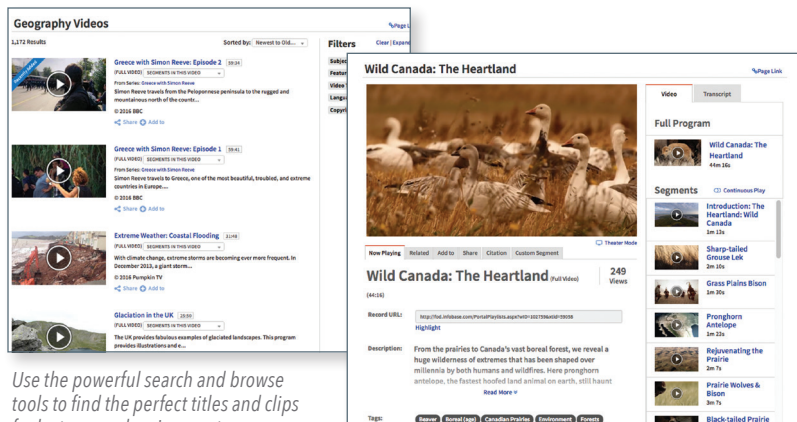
Geography Videos

Page Link

1,172 Results

Sorted by: Newest to Old...

Filters

Clear | Expand

Greece with Simon Reeve: Episode 2 59:34

(FULL VIDEO) SEGMENTS IN THIS VIDEO

From Series: Greece with Simon Reeve

Simon Reeve travels from the Peloponnese peninsula to the rugged and mountainous north of the countr...

© 2016 BBC

Share Add to

Greece with Simon Reeve: Episode 1 59:41

(FULL VIDEO) SEGMENTS IN THIS VIDEO

From Series: Greece with Simon Reeve

Simon Reeve travels to Greece, one of the most beautiful, troubled, and extreme countries in Europe....

© 2016 BBC

Share Add to

Extreme Weather: Coastal Flooding 31:48

(FULL VIDEO) SEGMENTS IN THIS VIDEO

With climate change, extreme storms are becoming ever more frequent. In December 2013, a giant storm...

© 2016 Pumpkin TV

Share Add to

Glaciation in the UK 23:59

(FULL VIDEO) SEGMENTS IN THIS VIDEO

The UK provides fabulous examples of glaciated landscapes. This program provides illustrations and e...

Subject

Featur

Video

Langu

Copyri

Wild Canada: The Heartland

Page Link

Theater Mode

Now Playing | Related | Add to | Share | Citation | Custom Segment

Wild Canada: The Heartland (Full Video)

249 Views

(44:16)

Record URL: http://fod.infobase.com/PortalPlaylists.aspx?wID=102759&xtid=59058

Highlight

Description: From the prairies to Canada's vast boreal forest, we reveal a huge wilderness of extremes that has been shaped over millennia by both humans and wildlife. Here pronghorn antelope, the fastest hoofed land animal on earth, still haunt

Read More

Tags: Beaver | Boreal (age) | Canadian Prairies | Environment | Forests

Video | Transcript

Full Program

Wild Canada: The Heartland 44m 16s

Segments

Continuous Play

Introduction: The Heartland: Wild Canada 1m 13s

Sharp-tailed Grouse Lek 2m 10s

Grass Plains Bison 1m 30s

Pronghorn Antelope 1m 23s

Rejuvenating the Prairie 2m 7s

Prairie Wolves & Bison 3m 7s

Black-tailed Prairie

Use the powerful search and browse tools to find the perfect titles and clips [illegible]